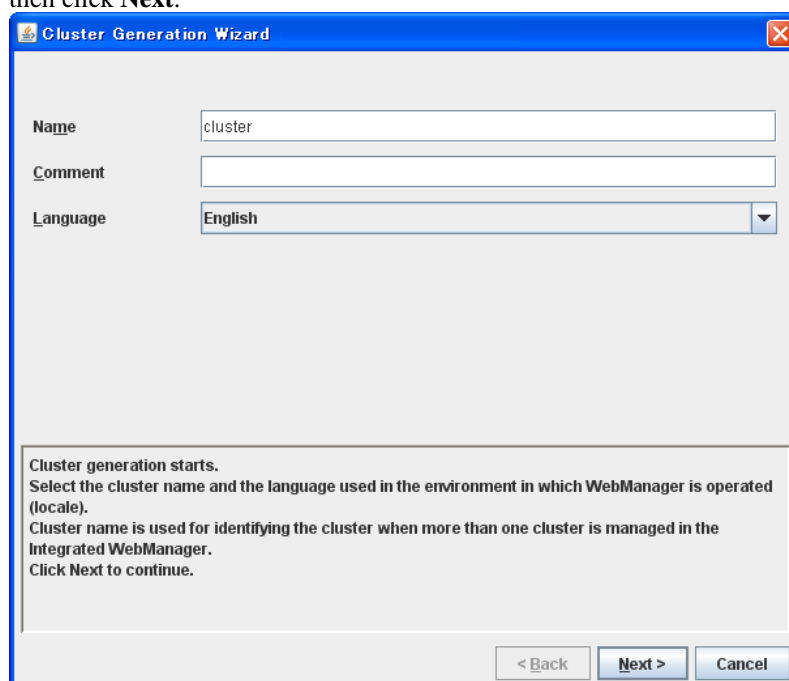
then click **Next**.

Cluster Generation Wizard

Name cluster

Comment

Language English

Cluster generation starts.
Select the cluster name and the language used in the environment in which WebManager is operated (locale).
Cluster name is used for identifying the cluster when more than one cluster is managed in the Integrated WebManager.
Click Next to continue.

< Back Next > Cancel